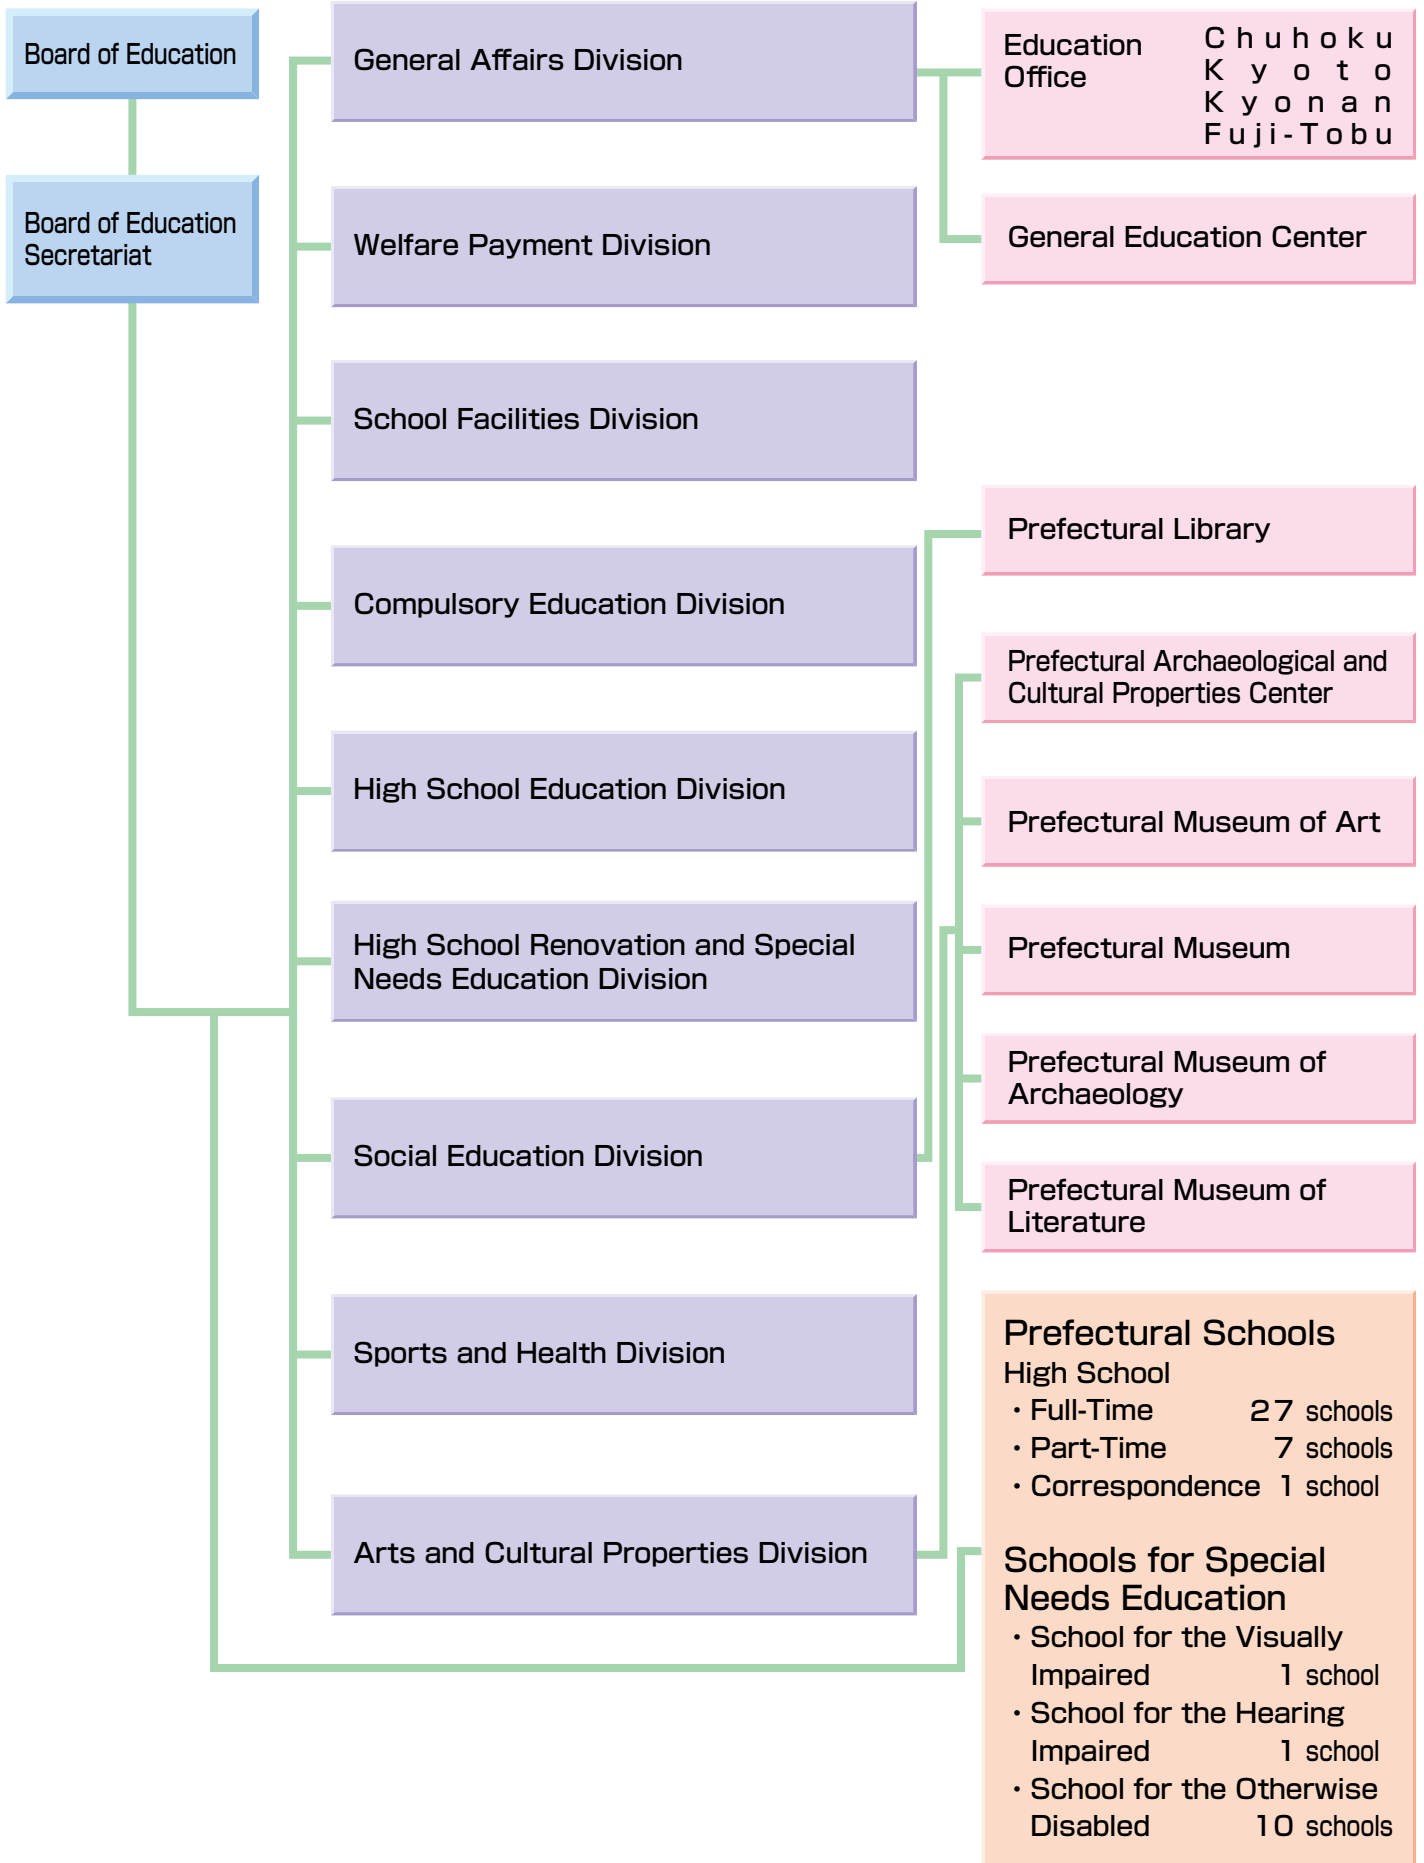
Board of Education

Board of Education Secretariat

General Affairs Division

Welfare Payment Division

School Facilities Division

Compulsory Education Division

High School Education Division

High School Renovation and Special Needs Education Division

Social Education Division

Sports and Health Division

Arts and Cultural Properties Division

Education Office

Chuhoku
Kyoto
Kyonan
Fuji-Tobu

General Education Center

Prefectural Library

Prefectural Archaeological and Cultural Properties Center

Prefectural Museum of Art

Prefectural Museum

Prefectural Museum of Archaeology

Prefectural Museum of Literature

Prefectural Schools
High School
・Full-Time 27 schools
・Part-Time 7 schools
・Correspondence 1 school

Schools for Special Needs Education
・School for the Visually Impaired 1 school
・School for the Hearing Impaired 1 school
・School for the Otherwise Disabled 10 schools